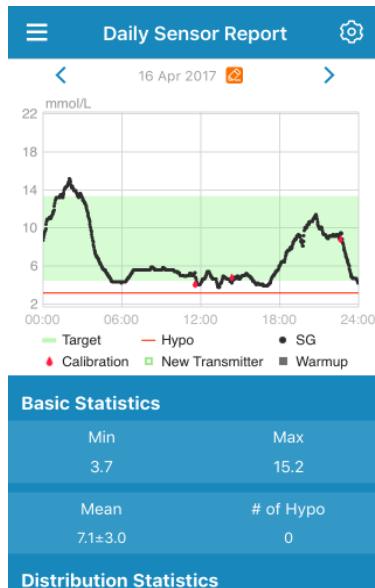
Daily Sensor Report

16 Apr 2017

mmol/L

22
18
14
10
6
2

00:00 06:00 12:00 18:00 24:00

Target — Hypo • SG
Calibration New Transmitter Warmup

Basic Statistics

| Min | Max |
|---|---|
| 3.7 | 15.2 |

| Mean | # of Hypo |
|---|---|
| 7.1±3.0 | 0 |

Distribution Statistics